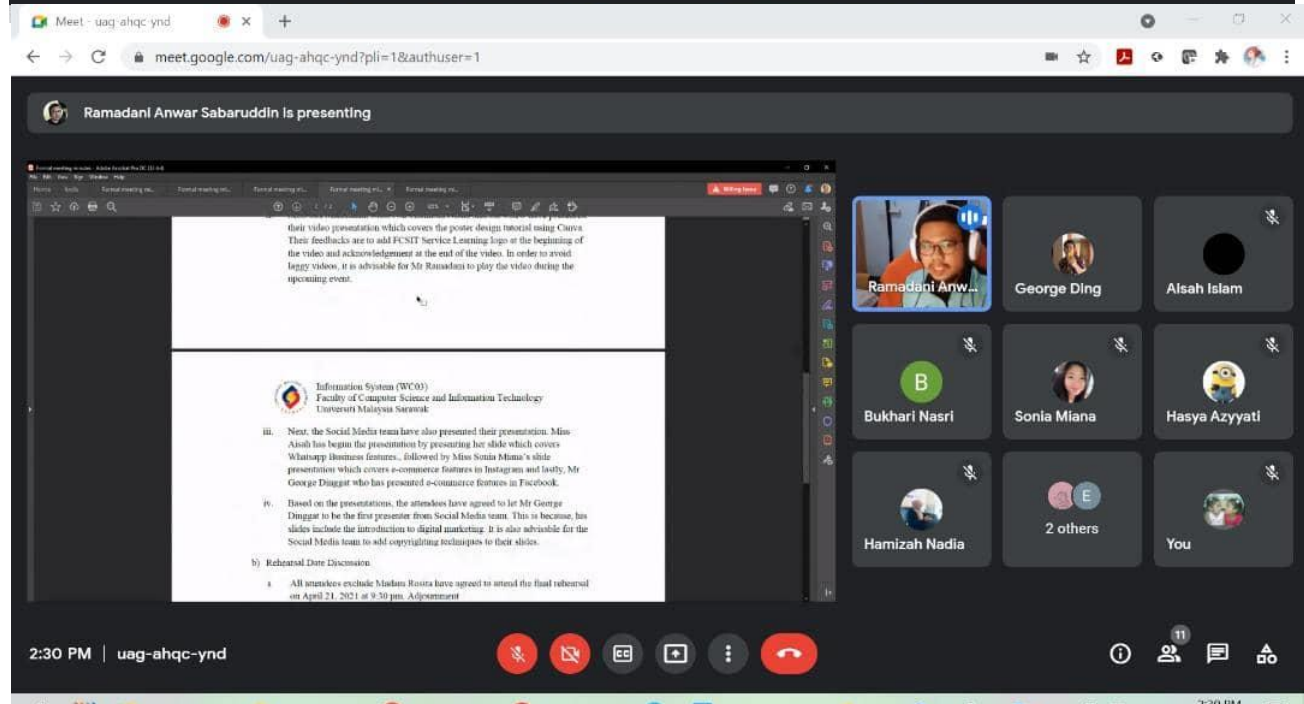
Meet - uag-ahqc-ynd

meet.google.com/uag-ahqc-ynd?pli=1&authuser=1

Ramadani Anwar Sabaruddin is presenting

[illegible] their video presentation which covers the poster design tutorial using Canva. Their feedbacks are to add FCSIT Service Learning logo at the beginning of the video and acknowledgement at the end of the video. In order to avoid laggy videos, it is advisable for Mr Ramadani to play the video during the upcoming event.

Information System (WC03)
Faculty of Computer Science and Information Technology
Universiti Malaysia Sarawak

iii. Next, the Social Media team have also presented their presentation. Miss Aisah has begin the presentation by presenting her slide which covers Whatsapp Business features., followed by Miss Sonia Miana's slide presentation which covers e-commerce features in Instagram and lastly, Mr George Dinggat who has presented e-commerce features in Facebook.

iv. Based on the presentations, the attendees have agreed to let Mr George Dinggat to be the first presenter from Social Media team. This is because, his slides include the introduction to digital marketing. It is also advisable for the Social Media team to add copyrighting techniques to their slides.

b) Rehearsal Date Discussion

i. All attendees exclude Madam Rosita have agreed to attend the final rehearsal on April 21, 2021 at 9:30 pm. Adjournment

Ramadani Anw...

George Ding

Aisah Islam

B

Bukhari Nasri

Sonia Miana

Hasya Azyyati

Hamizah Nadia

E

2 others

You

2:30 PM | uag-ahqc-ynd

11